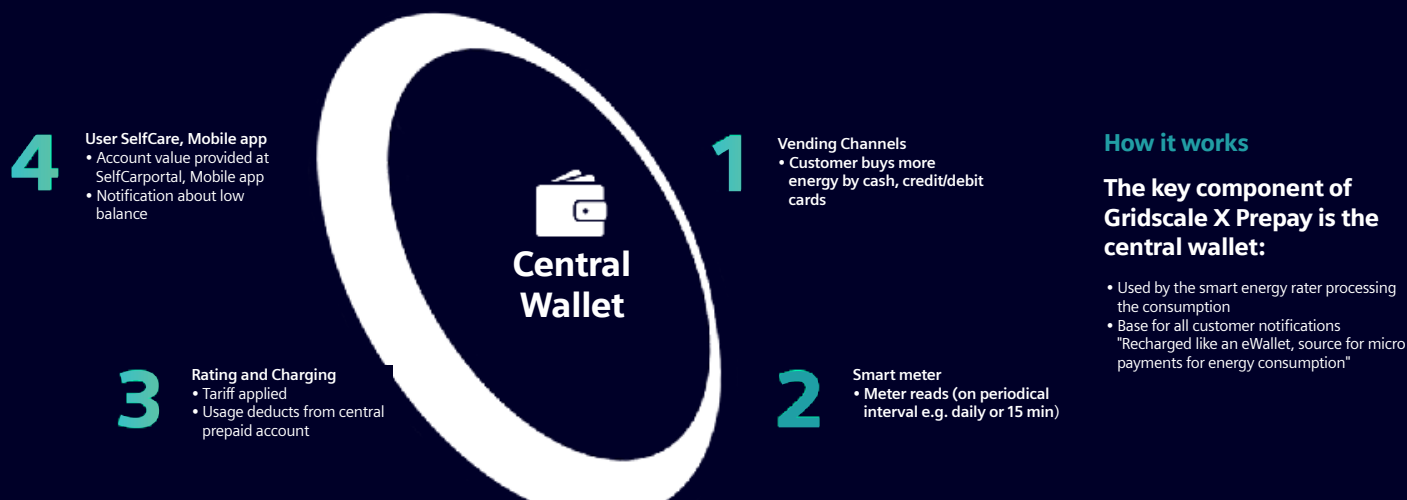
4

User SelfCare, Mobile app
• Account value provided at SelfCarportal, Mobile app
• Notification about low balance

Central Wallet

1

Vending Channels
• Customer buys more energy by cash, credit/debit cards

How it works

The key component of Gridscale X Prepay is the central wallet:

• Used by the smart energy rater processing the consumption
• Base for all customer notifications "Recharged like an eWallet, source for micro payments for energy consumption"

3

Rating and Charging
• Tariff applied
• Usage deducts from central prepaid account

2

Smart meter
• Meter reads (on periodical interval e.g. daily or 15 min)